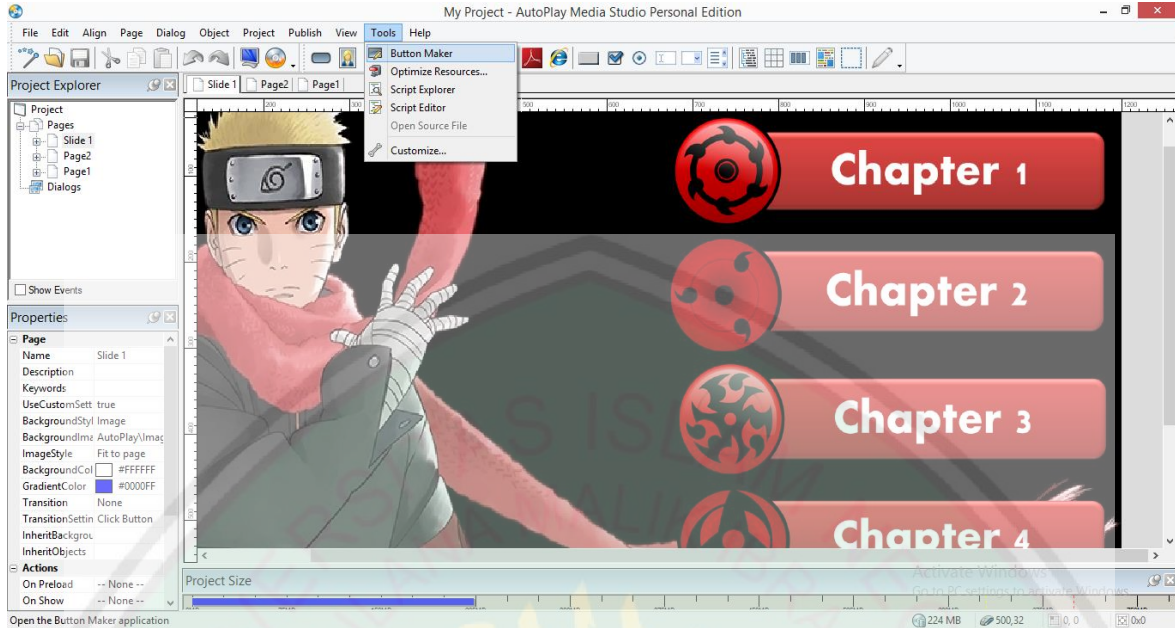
My Project - AutoPlay Media Studio Personal Edition

File Edit Align Page Dialog Object Project Publish View Tools Help

Button Maker
Optimize Resources...
Script Explorer
Script Editor
Open Source File
Customize...

Project Explorer

Slide 1 Page2 Page1

Project
Pages
Slide 1
Page2
Page1
Dialogs

Show Events

Properties

| Page | |
|---|---|
| Name | Slide 1 |
| Description | |
| Keywords | |
| UseCustomSett | true |
| BackgroundStyl | Image |
| BackgroundIma | AutoPlay\Imag |
| ImageStyle | Fit to page |
| BackgroundCol | #FFFFFF |
| GradientColor | #0000FF |
| Transition | None |
| TransitionSettin | Click Button |
| InheritBackgrou | |
| InheritObjects | |
| Actions | |
| On Preload | -- None -- |
| On Show | -- None -- |

Chapter 1
Chapter 2
Chapter 3
Chapter 4

Project Size

Activate Windows
Go to PC settings to activate Windows.

Open the Button Maker application

224 MB 500,32 0, 0 0x0